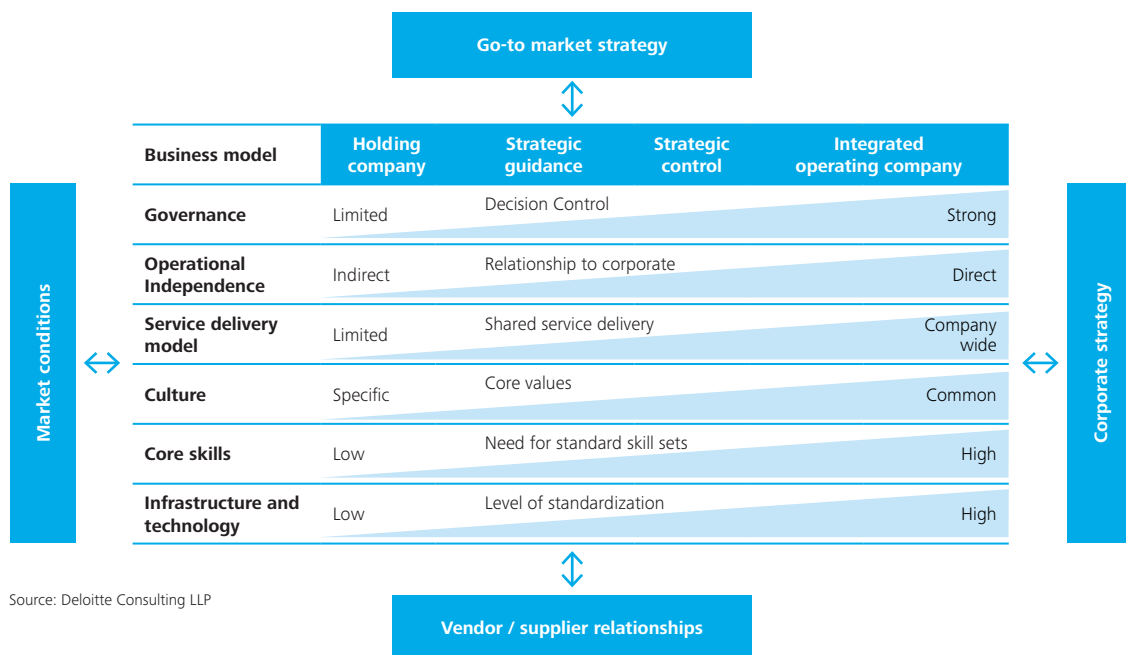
Go-to market strategy

Market conditions

Corporate strategy

| Business model | Holding company | Strategic guidance | Strategic control | Integrated operating company |
|---|---|---|---|---|
| Governance | Limited | Decision Control | | Strong |
| Operational Independence | Indirect | Relationship to corporate | | Direct |
| Service delivery model | Limited | Shared service delivery | | Company wide |
| Culture | Specific | Core values | | Common |
| Core skills | Low | Need for standard skill sets | | High |
| Infrastructure and technology | Low | Level of standardization | | High |

Source: Deloitte Consulting LLP

Vendor / supplier relationships